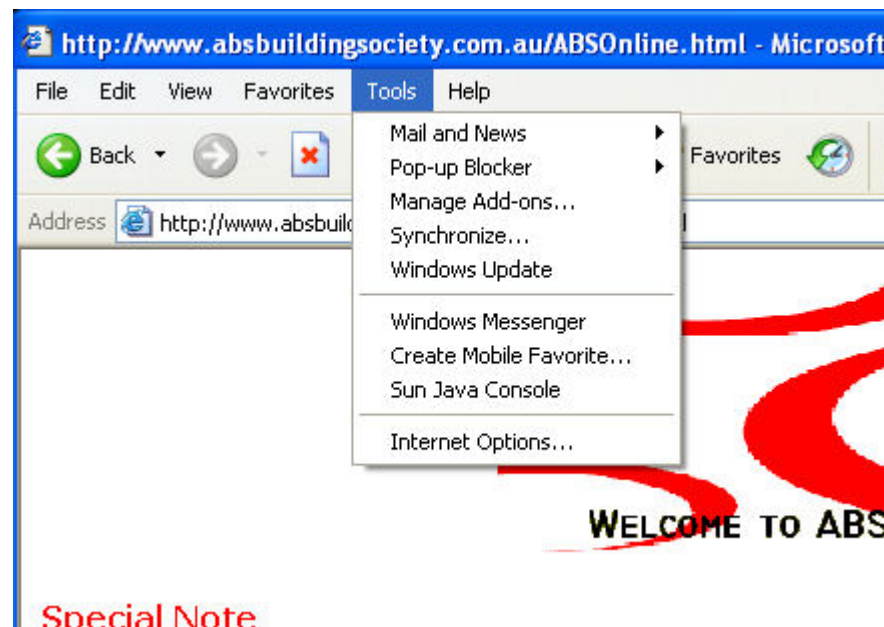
http://www.absbuildingsociety.com.au/ABSOnline.html - Microsoft

File Edit View Favorites Tools Help

Back

Favorites

Address http://www.absbuild

Mail and News
Pop-up Blocker
Manage Add-ons...
Synchronize...
Windows Update

Windows Messenger
Create Mobile Favorite...
Sun Java Console

Internet Options...

WELCOME TO ABS

Special Note